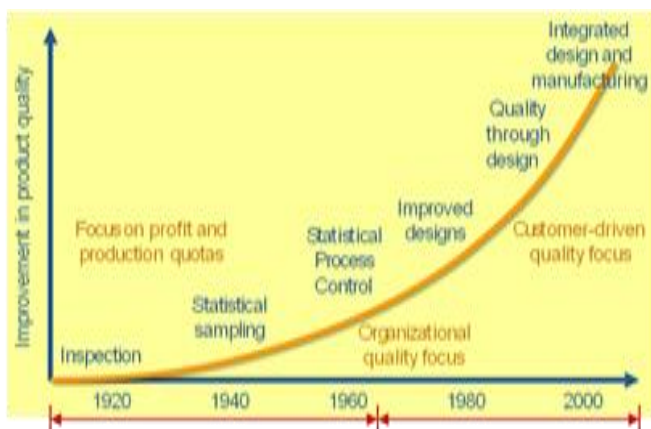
Improvement in product quality

Integrated design and manufacturing

Quality through design

Improved designs

Focus on profit and production quotas

Statistical Process Control

Customer-driven quality focus

Statistical sampling

Organizational quality focus

Inspection

1920

1940

1960

1980

2000